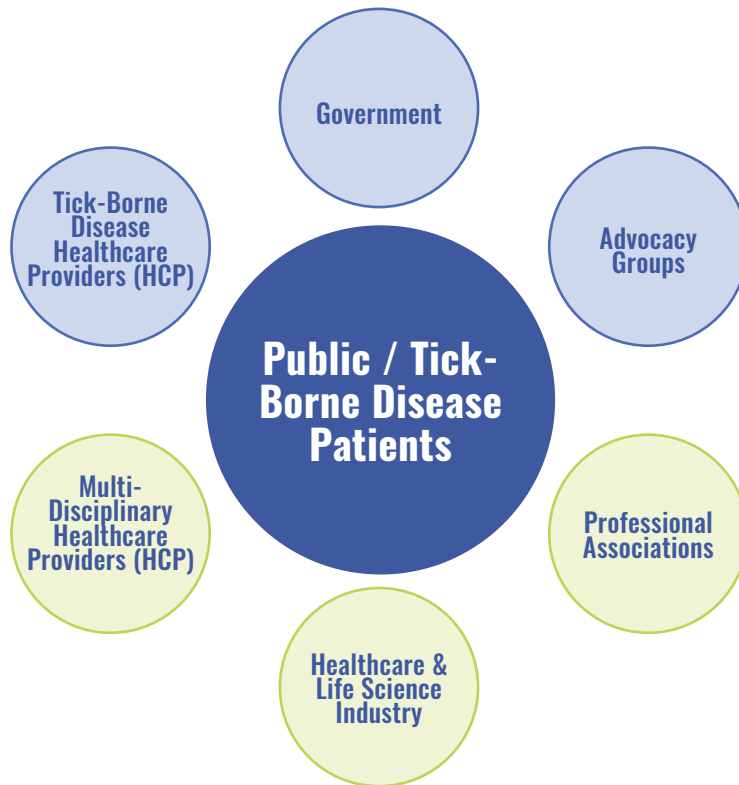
Government

Tick-Borne Disease Healthcare Providers (HCP)

Advocacy Groups

Public / Tick-Borne Disease Patients

Multi-Disciplinary Healthcare Providers (HCP)

Professional Associations

Healthcare & Life Science Industry